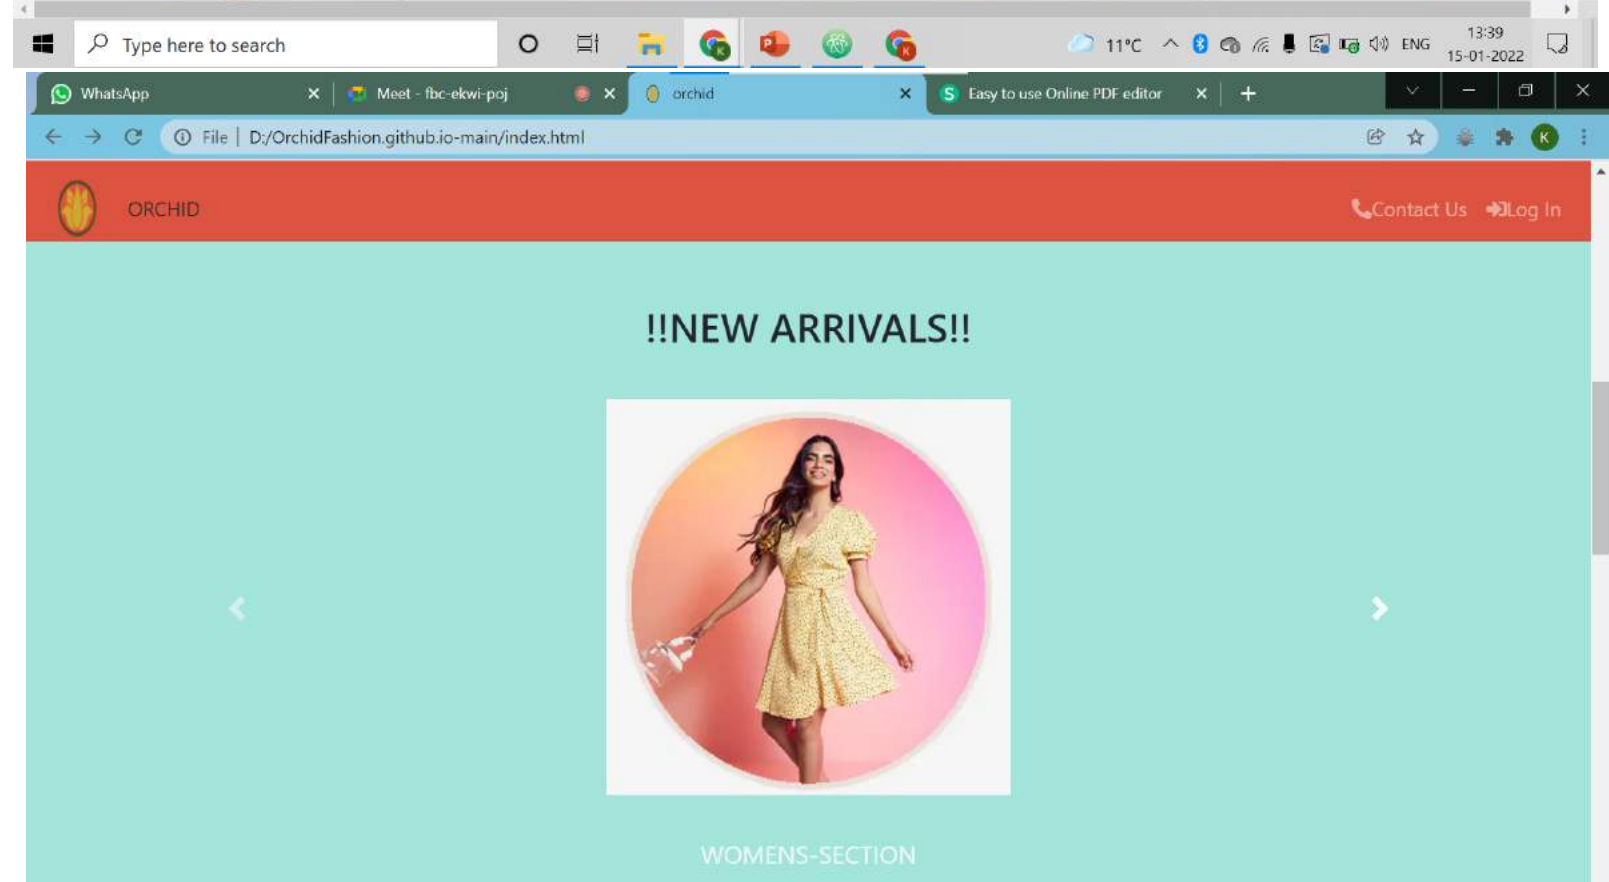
Type here to search

11°C ENG 13:39 15-01-2022

WhatsApp

Meet - fbc-ekwi-poj

orchid

Easy to use Online PDF editor

File | D:/OrchidFashion.github.io-main/index.html

ORCHID

Contact Us Log In

!!NEW ARRIVALS!!

WOMENS-SECTION